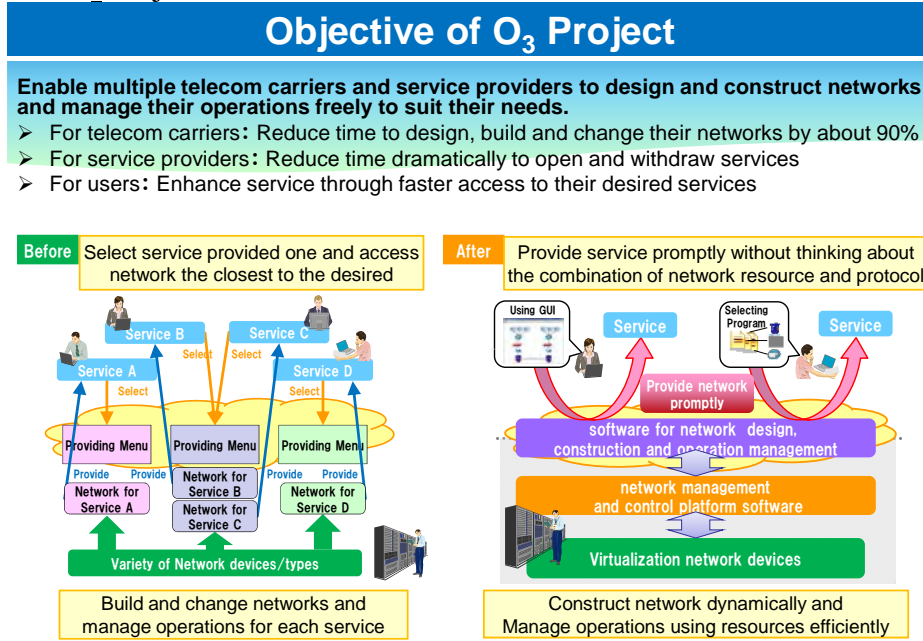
Objective of $O_3$ Project

Enable multiple telecom carriers and service providers to design and construct networks and manage their operations freely to suit their needs.

➢ For telecom carriers: Reduce time to design, build and change their networks by about 90%
➢ For service providers: Reduce time dramatically to open and withdraw services
➢ For users: Enhance service through faster access to their desired services

Before Select service provided one and access network the closest to the desired

Service B
Service C
Select Select
Service A
Service D
Select
Select
Providing Menu
Providing Menu
Providing Menu
Provide Provide
Provide Provide
Network for Service A
Network for Service B
Network for Service C
Network for Service D
Variety of Network devices/types

Build and change networks and manage operations for each service

After Provide service promptly without thinking about the combination of network resource and protocol

Using GUI
Service
Selecting Program
Service
Provide network promptly
software for network design, construction and operation management
network management and control platform software
Virtualization network devices

Construct network dynamically and Manage operations using resources efficiently